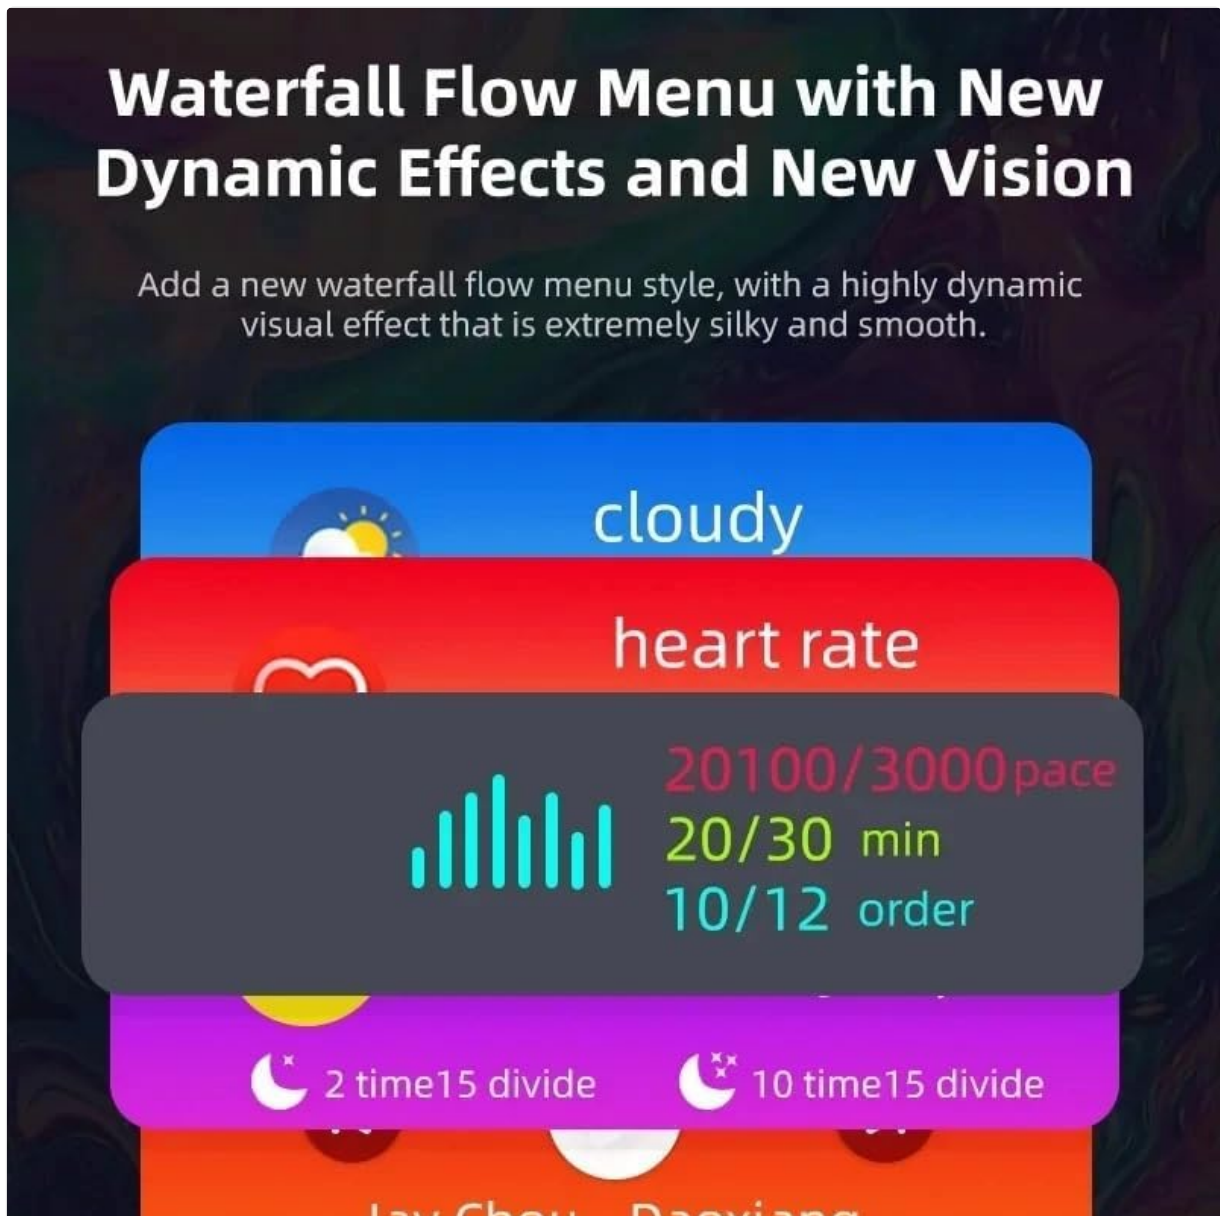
Waterfall Flow Menu with New Dynamic Effects and New Vision

Add a new waterfall flow menu style, with a highly dynamic visual effect that is extremely silky and smooth.

cloudy

heart rate

20100/3000pace
20/30 min
10/12 order

2 time15 divide
10 time15 divide

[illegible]